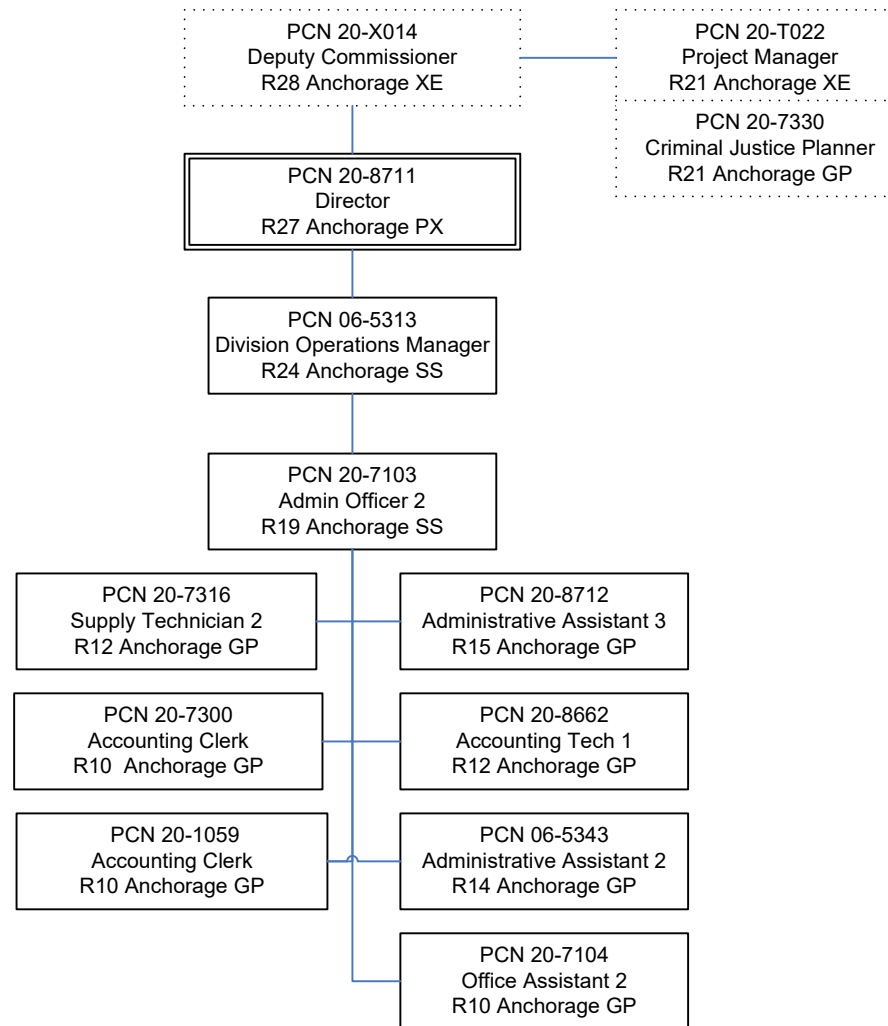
PCN 20-X014
Deputy Commissioner
R28 Anchorage XE

PCN 20-T022
Project Manager
R21 Anchorage XE

PCN 20-7330
Criminal Justice Planner
R21 Anchorage GP

PCN 20-8711
Director
R27 Anchorage PX

PCN 06-5313
Division Operations Manager
R24 Anchorage SS

PCN 20-7103
Admin Officer 2
R19 Anchorage SS

PCN 20-7316
Supply Technician 2
R12 Anchorage GP

PCN 20-8712
Administrative Assistant 3
R15 Anchorage GP

PCN 20-7300
Accounting Clerk
R10 Anchorage GP

PCN 20-8662
Accounting Tech 1
R12 Anchorage GP

PCN 20-1059
Accounting Clerk
R10 Anchorage GP

PCN 06-5343
Administrative Assistant 2
R14 Anchorage GP

PCN 20-7104
Office Assistant 2
R10 Anchorage GP